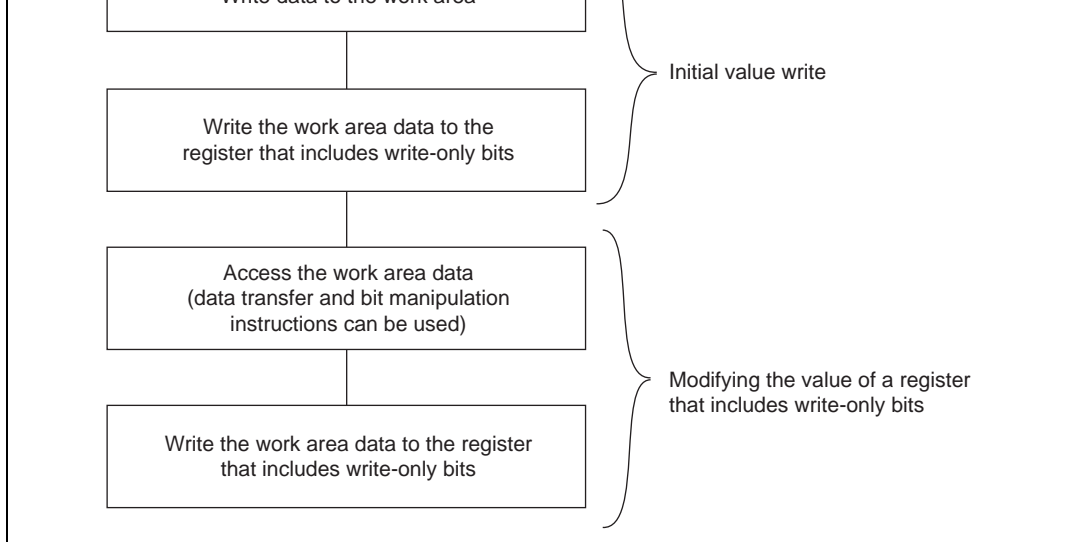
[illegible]

Initial value write

Write the work area data to the register that includes write-only bits

Access the work area data (data transfer and bit manipulation instructions can be used)

Modifying the value of a register that includes write-only bits

Write the work area data to the register that includes write-only bits